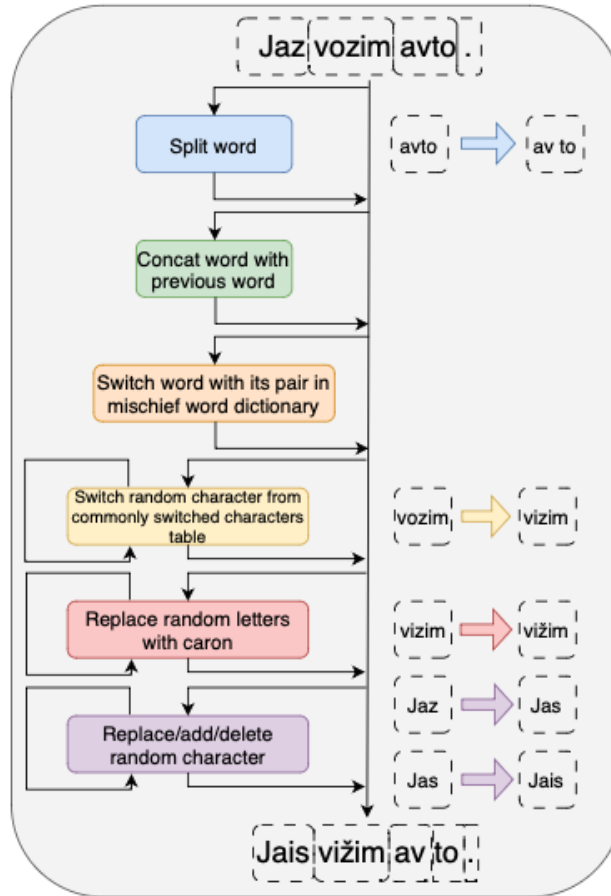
Jaz vozim avto .

Split word

avto

av to

Concat word with previous word

Switch word with its pair in mischief word dictionary

Switch random character from commonly switched characters table

vozim

vizim

Replace random letters with caron

vizim

vižim

Jaz

Jas

Replace/add/delete random character

Jas

Jais

Jais vižim av to .